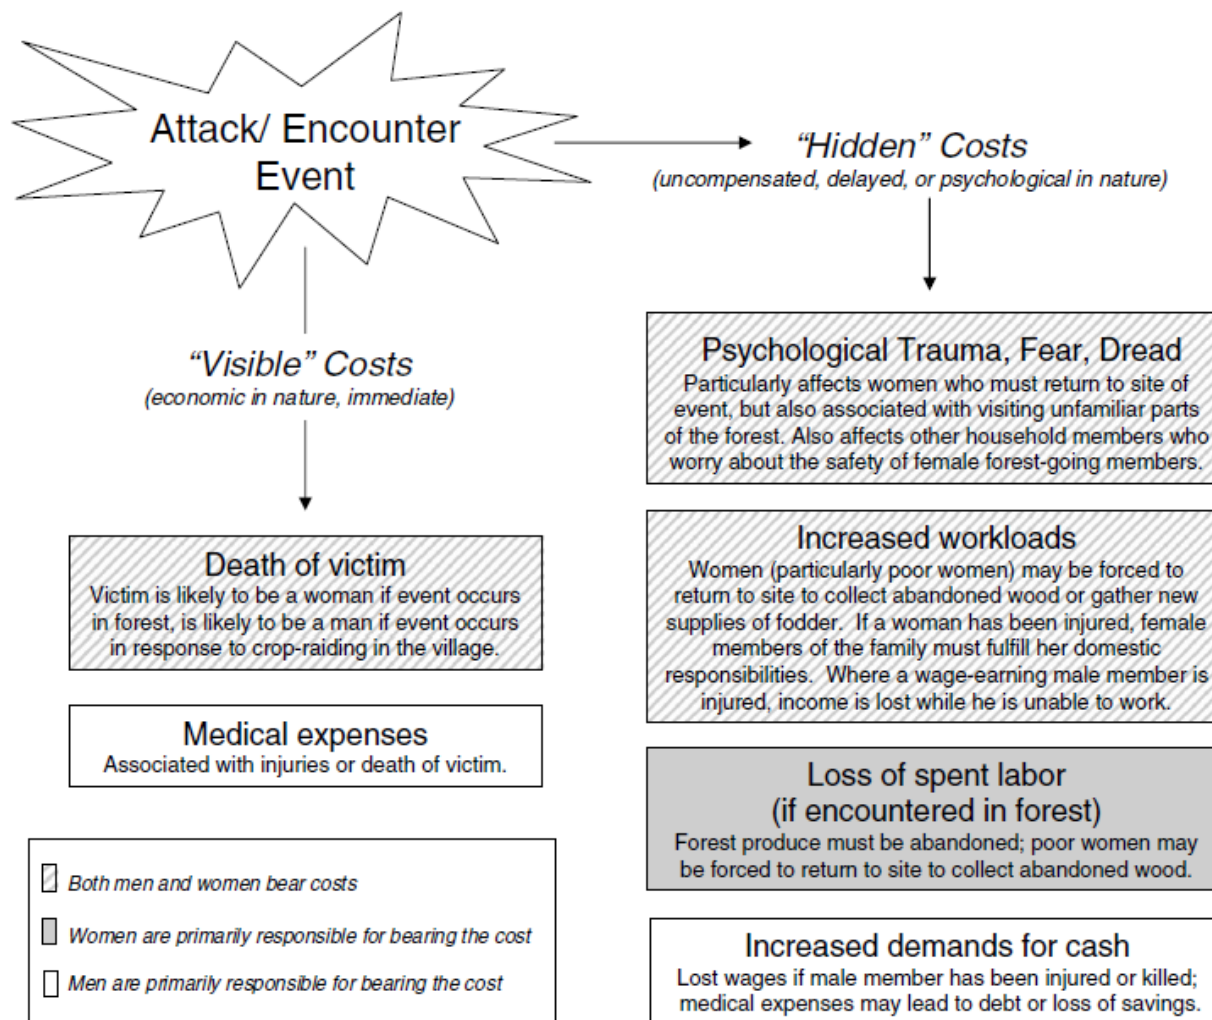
Attack/ Encounter Event

"Hidden" Costs
(uncompensated, delayed, or psychological in nature)

"Visible" Costs
(economic in nature, immediate)

Psychological Trauma, Fear, Dread
Particularly affects women who must return to site of event, but also associated with visiting unfamiliar parts of the forest. Also affects other household members who worry about the safety of female forest-going members.

Death of victim
Victim is likely to be a woman if event occurs in forest, is likely to be a man if event occurs in response to crop-raiding in the village.

Increased workloads
Women (particularly poor women) may be forced to return to site to collect abandoned wood or gather new supplies of fodder. If a woman has been injured, female members of the family must fulfill her domestic responsibilities. Where a wage-earning male member is injured, income is lost while he is unable to work.

Medical expenses
Associated with injuries or death of victim.

Loss of spent labor
(if encountered in forest)
Forest produce must be abandoned; poor women may be forced to return to site to collect abandoned wood.

Both men and women bear costs

Women are primarily responsible for bearing the cost

Men are primarily responsible for bearing the cost

Increased demands for cash
Lost wages if male member has been injured or killed; medical expenses may lead to debt or loss of savings.